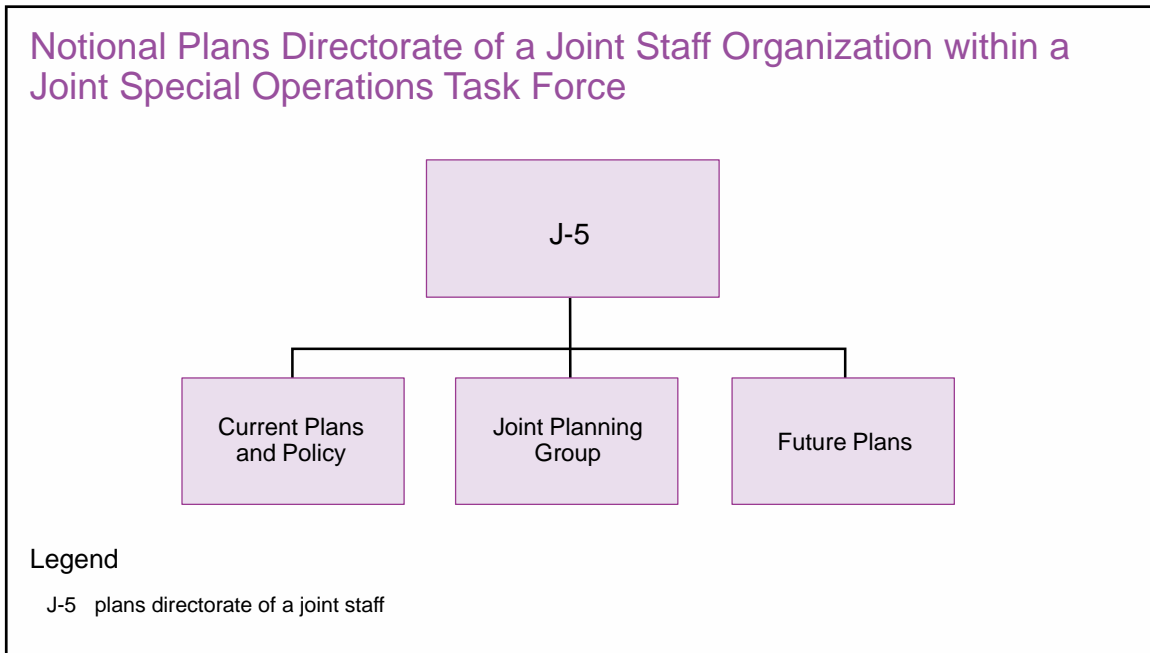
Notional Plans Directorate of a Joint Staff Organization within a Joint Special Operations Task Force

J-5

Current Plans and Policy

Joint Planning Group

Future Plans

Legend

J-5 plans directorate of a joint staff